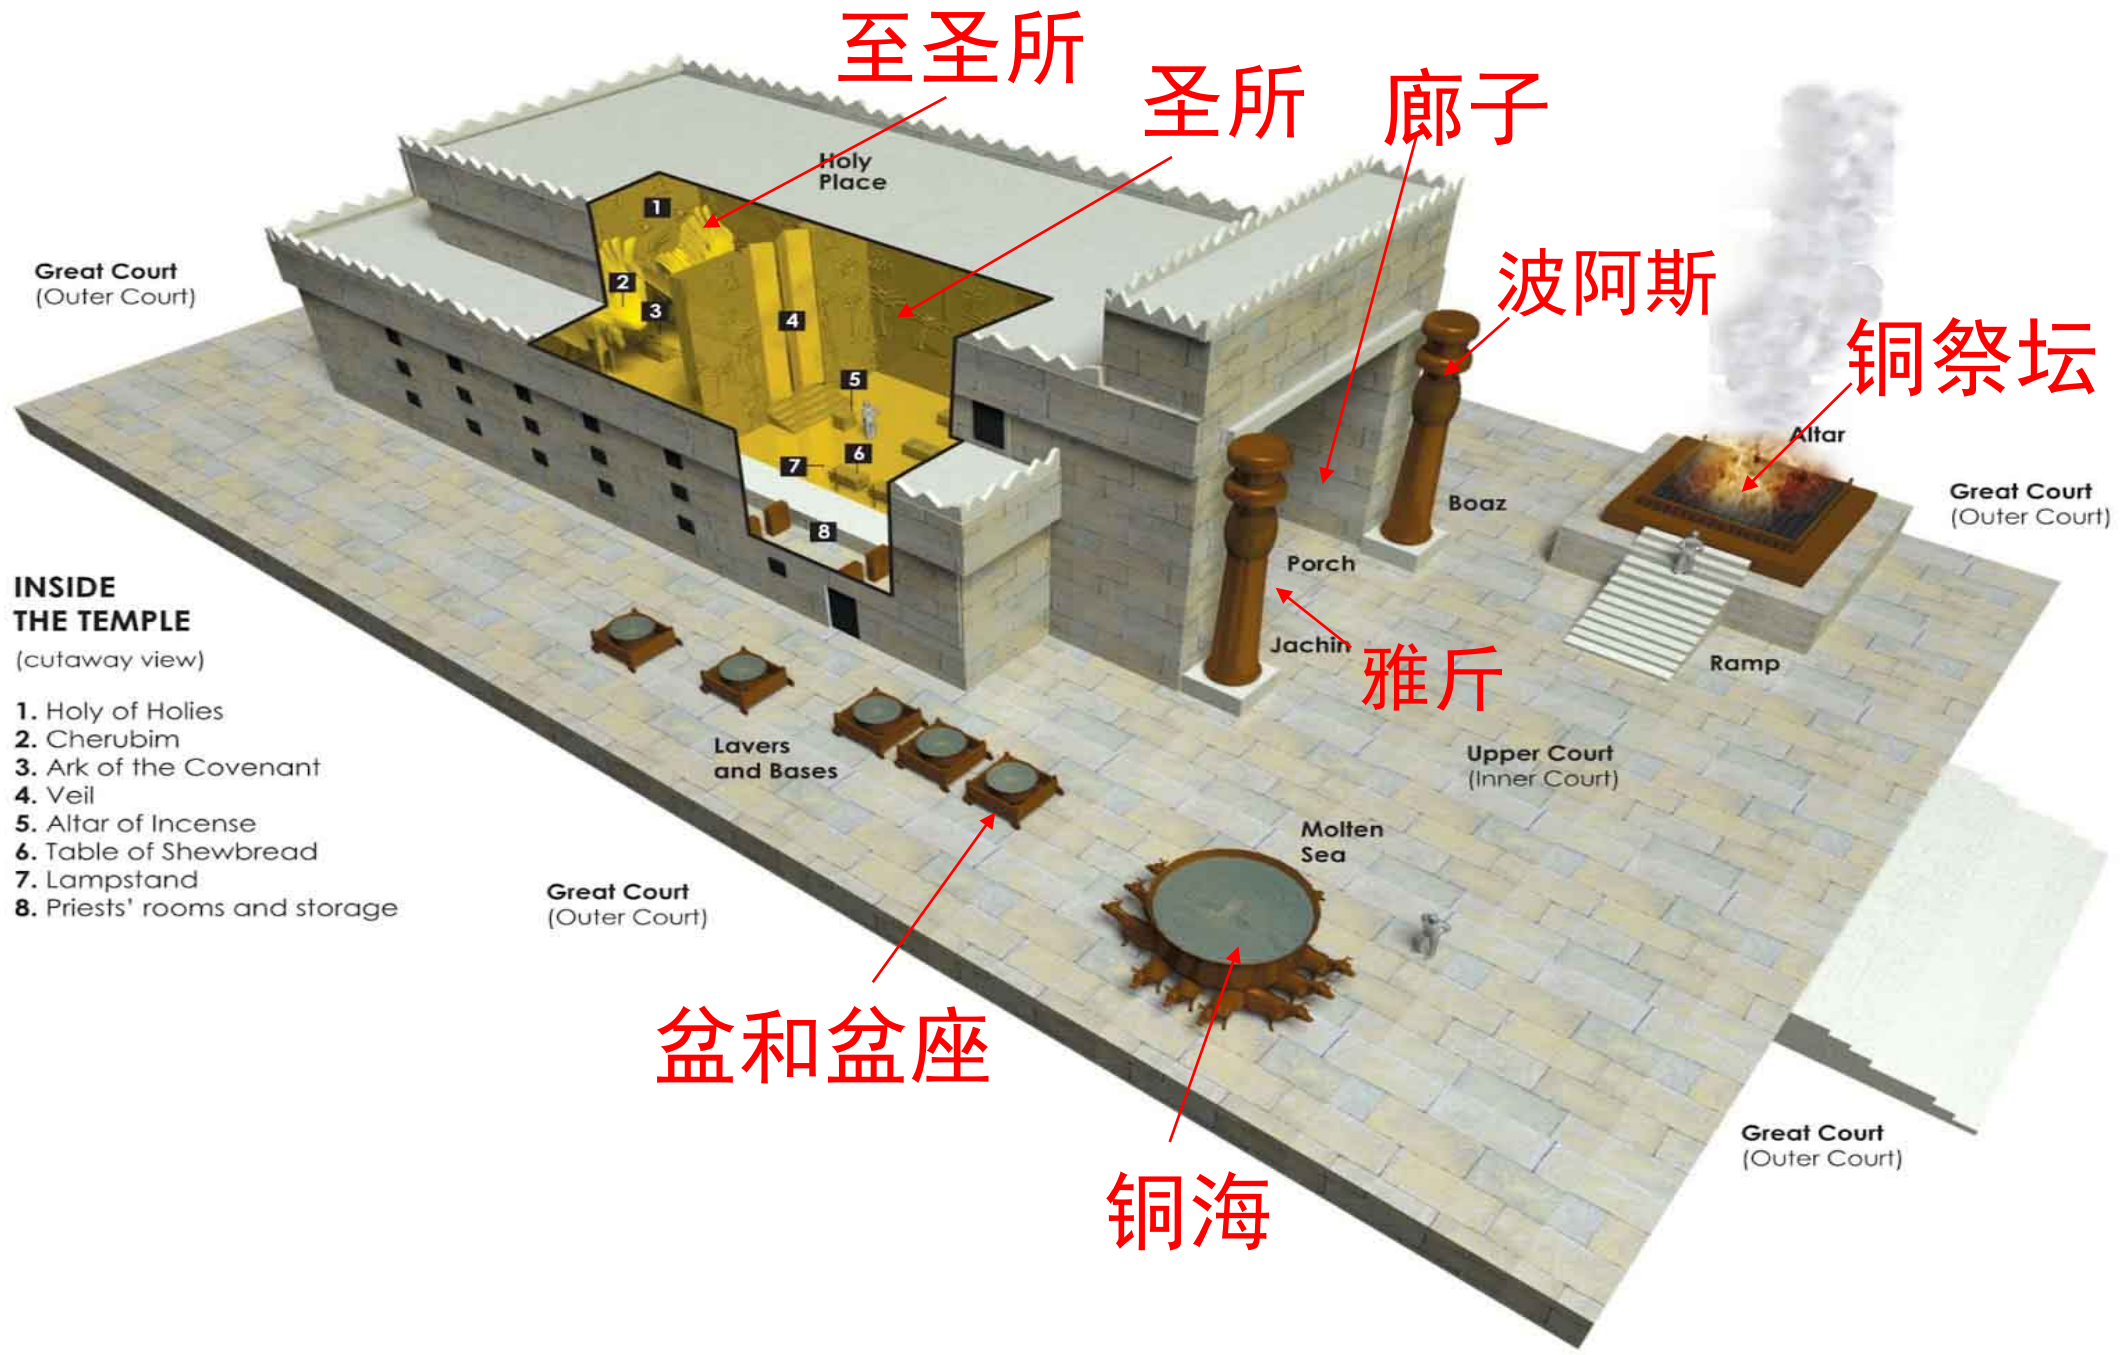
至圣所

圣所

廊子

Holy Place

Great Court (Outer Court)

1

2

3

4

5

6

7

8

波阿斯

铜祭坛

Altar

Boaz

Great Court (Outer Court)

Porch

Jachin

雅斤

Ramp

INSIDE THE TEMPLE

(cutaway view)

1. Holy of Holies
2. Cherubim
3. Ark of the Covenant
4. Veil
5. Altar of Incense
6. Table of Shewbread
7. Lampstand
8. Priests' rooms and storage

Lavers and Bases

Upper Court (Inner Court)

Molten Sea

Great Court (Outer Court)

盆和盆座

铜海

Great Court (Outer Court)